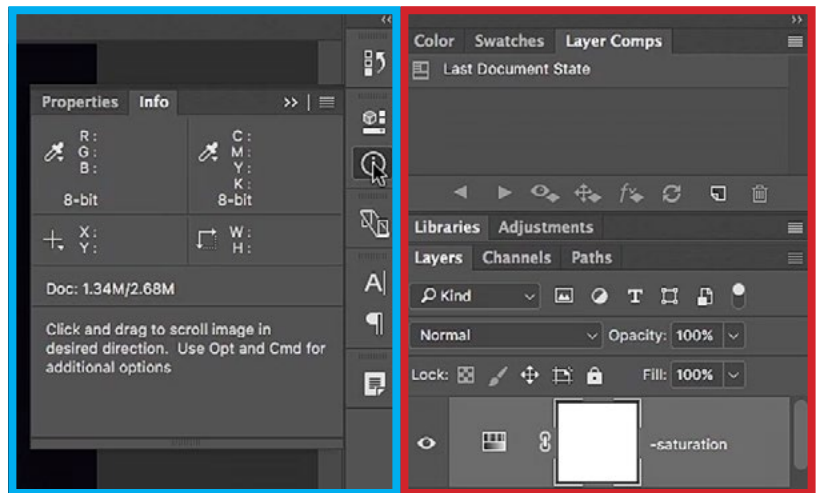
Properties Info

R :
G :
B :
8-bit

C :
M :
Y :
K :
8-bit

X :
Y :

W :
H :

Doc: 1.34M/2.68M

Click and drag to scroll image in desired direction. Use Opt and Cmd for additional options

Color Swatches Layer Comps

Last Document State

Libraries Adjustments

Layers Channels Paths

Kind

Normal

Opacity: 100%

Lock:

Fill: 100%

-saturation